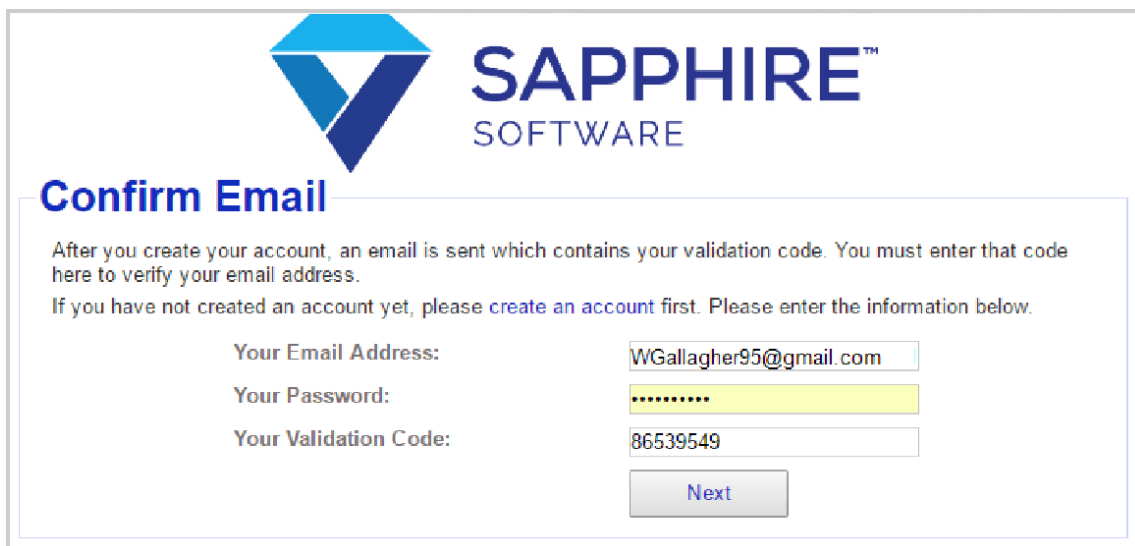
SAPPHIRE™
SOFTWARE

Confirm Email

After you create your account, an email is sent which contains your validation code. You must enter that code here to verify your email address.

If you have not created an account yet, please create an account first. Please enter the information below.

Your Email Address: WGallagher95@gmail.com
Your Password: ••••••••••
Your Validation Code: 86539549

Next